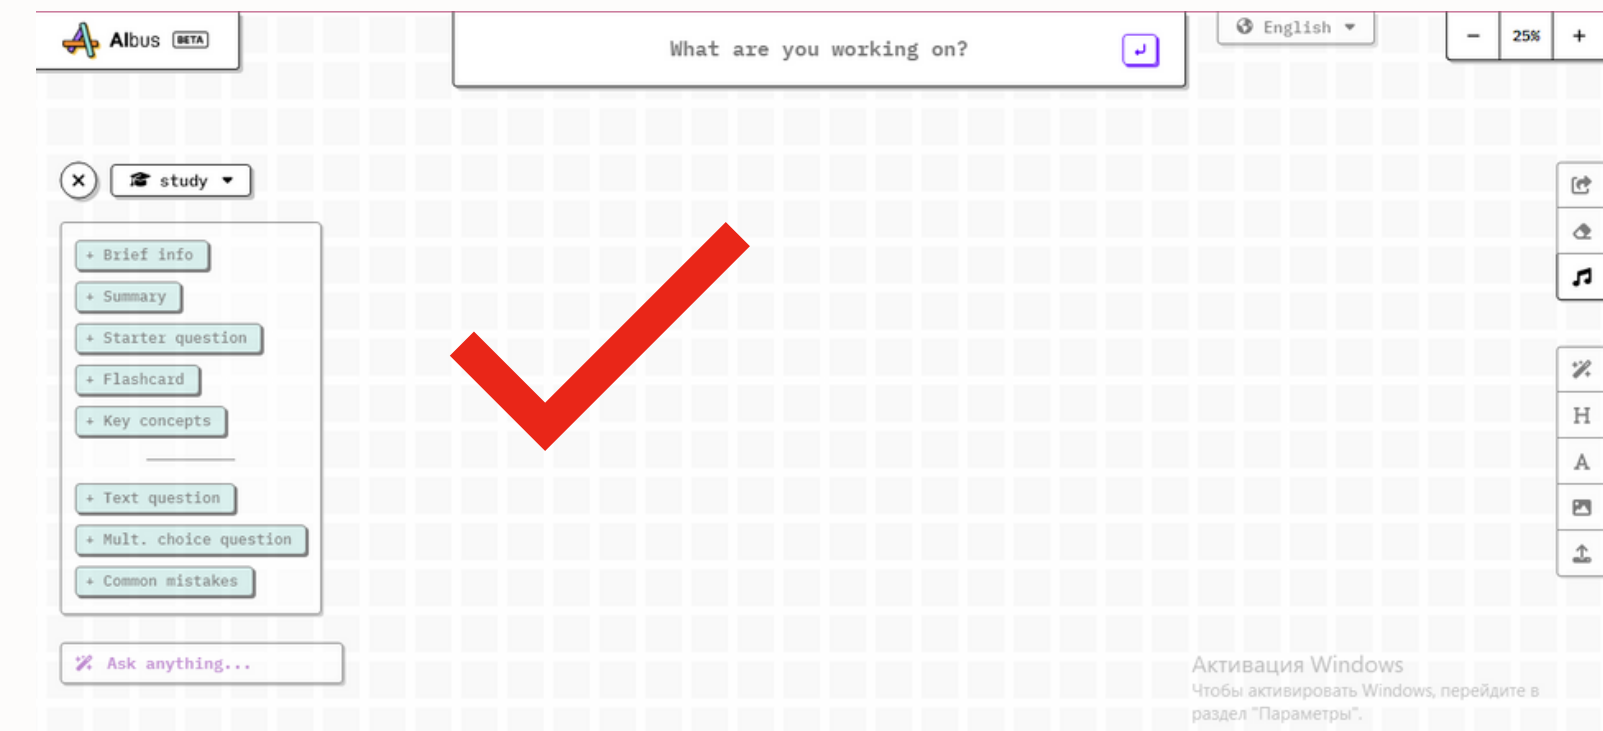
Albus BETA

What are you working on?

English

−
25%
+

study

+ Brief info
+ Summary
+ Starter question
+ Flashcard
+ Key concepts

+ Text question
+ Mult. choice question
+ Common mistakes

Ask anything...

H
A

Активация Windows
Чтобы активировать Windows, перейдите в раздел "Параметры".